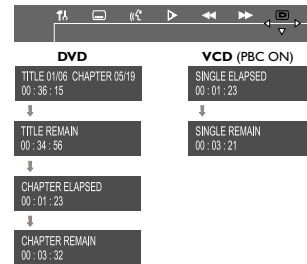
DVD

TITLE 01/06 CHAPTER 05/19
00 : 36 : 15

TITLE REMAIN
00 : 34 : 56

CHAPTER ELAPSED
00 : 01 : 23

CHAPTER REMAIN
00 : 03 : 32

VCD (PBC ON)

SINGLE ELAPSED
00 : 01 : 23

SINGLE REMAIN
00 : 03 : 21